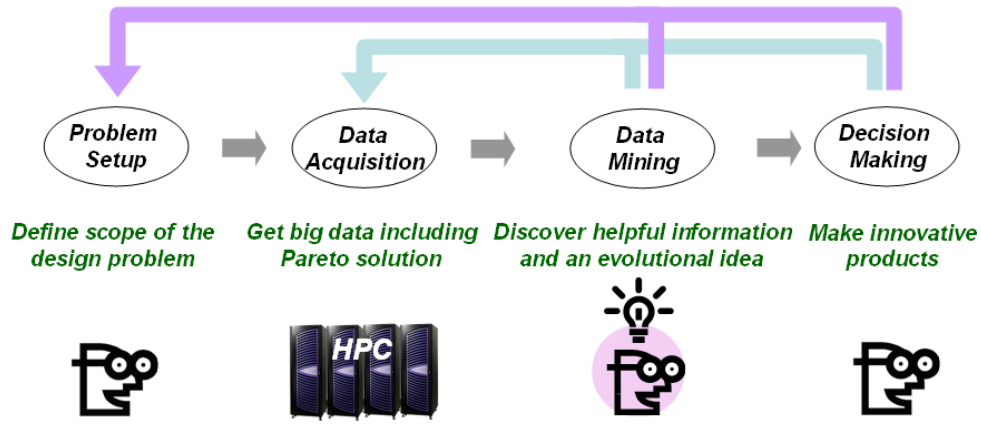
Problem Setup

Data Acquisition

Data Mining

Decision Making

Define scope of the design problem

Get big data including Pareto solution

Discover helpful information and an evolutional idea

Make innovative products

HPC